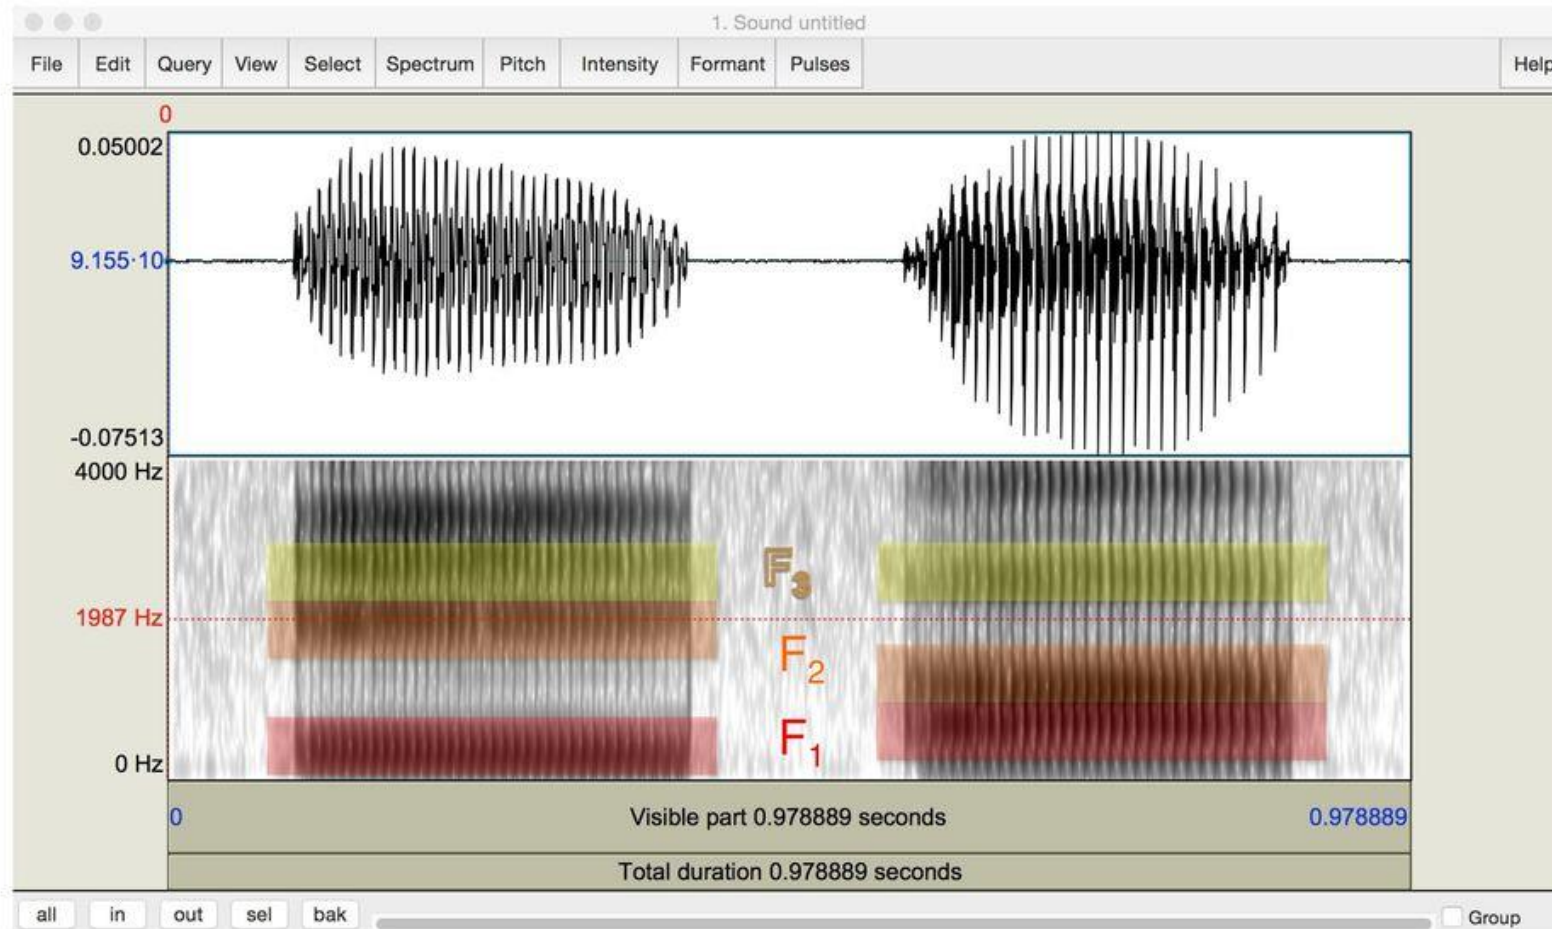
1. Sound untitled

File Edit Query View Select Spectrum Pitch Intensity Formant Pulses Help

0

0.05002

9.155·10

-0.07513

4000 Hz

1987 Hz

0 Hz

$F_3$

$F_2$

$F_1$

0 Visible part 0.978889 seconds 0.978889

Total duration 0.978889 seconds

all in out sel bak

Group